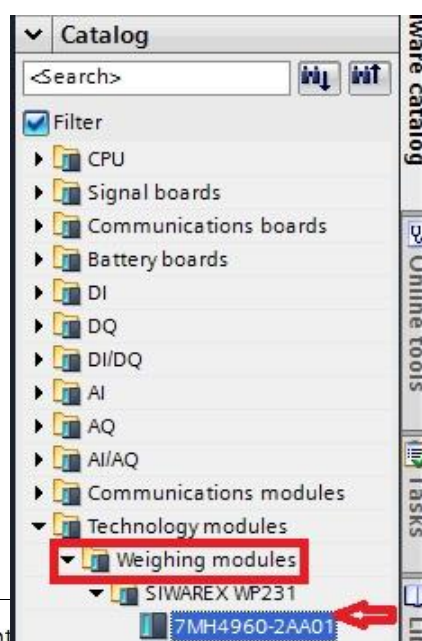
Catalog
<Search>
Filter
CPU
Signal boards
Communications boards
Battery boards
DI
DQ
DI/DQ
AI
AQ
AI/AQ
Communications modules
Technology modules
Weighing modules
SIWAREX WP231
7MH4960-2AA01
ware catalog
Online tools
Tasks
Li